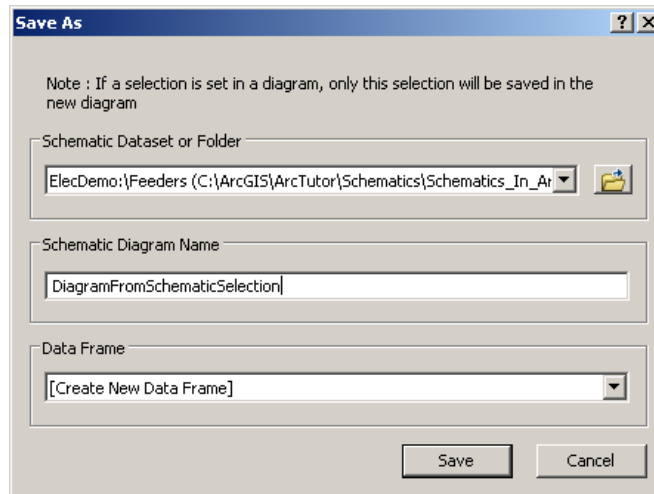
Save As

?

Note : If a selection is set in a diagram, only this selection will be saved in the new diagram

Schematic Dataset or Folder

ElecDemo:\Feeders (C:\ArcGIS\ArcTutor\Schematics\Schematics_In_Ar

Schematic Diagram Name

DiagramFromSchematicSelection

Data Frame

[Create New Data Frame]

Save

Cancel